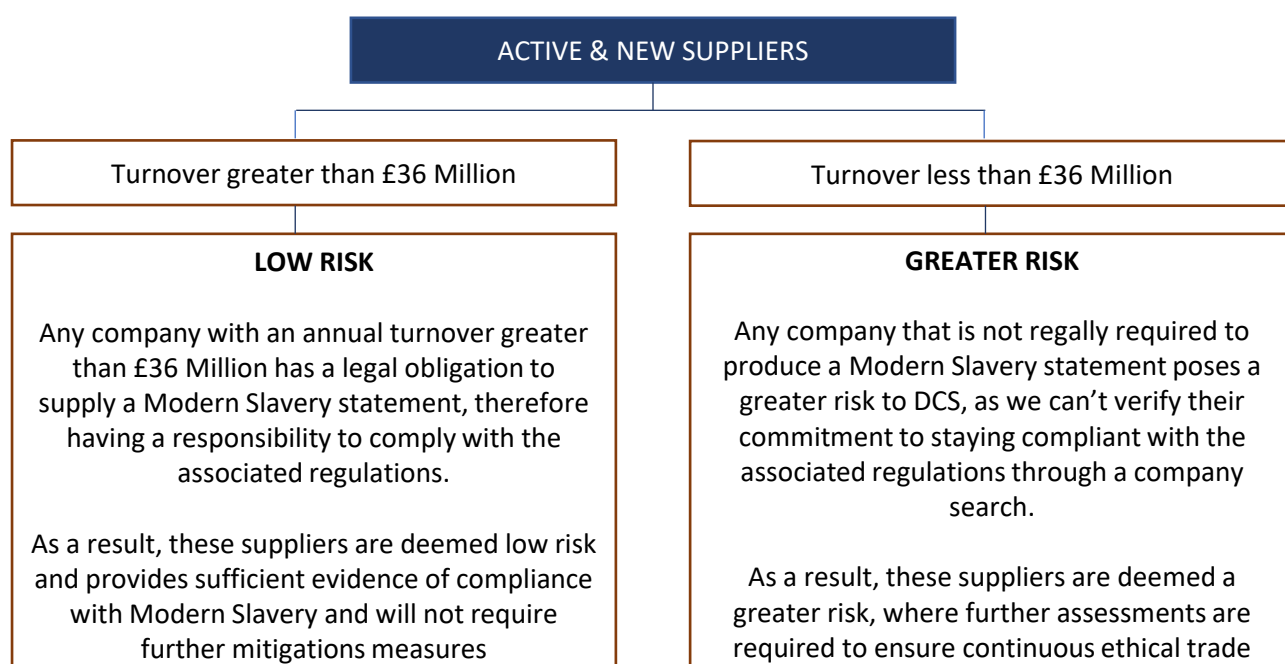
ACTIVE & NEW SUPPLIERS

Turnover greater than £36 Million

LOW RISK

Any company with an annual turnover greater than £36 Million has a legal obligation to supply a Modern Slavery statement, therefore having a responsibility to comply with the associated regulations.

As a result, these suppliers are deemed low risk and provides sufficient evidence of compliance with Modern Slavery and will not require further mitigations measures

Turnover less than £36 Million

GREATER RISK

Any company that is not regally required to produce a Modern Slavery statement poses a greater risk to DCS, as we can't verify their commitment to staying compliant with the associated regulations through a company search.

As a result, these suppliers are deemed a greater risk, where further assessments are required to ensure continuous ethical trade